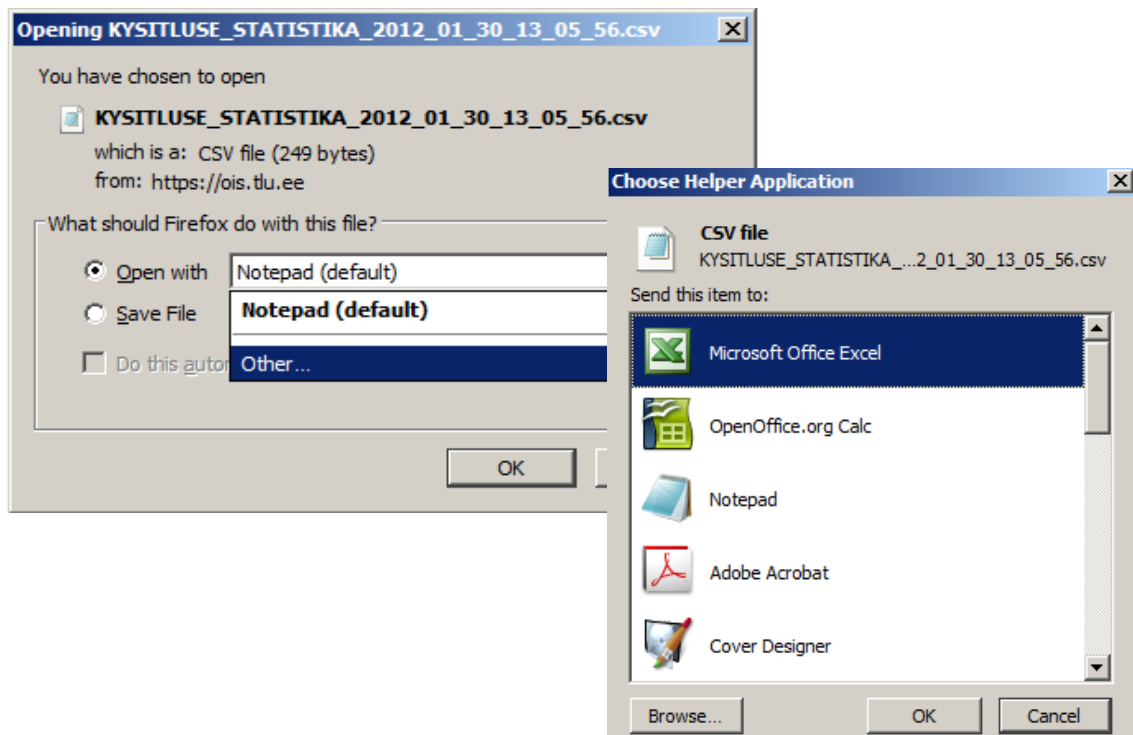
Opening KYSITLUSE_STATISTIKA_2012_01_30_13_05_56.csv

You have chosen to open

KYSITLUSE_STATISTIKA_2012_01_30_13_05_56.csv

which is a: CSV file (249 bytes)
from: https://ois.tlu.ee

What should Firefox do with this file?

Open with Notepad (default)

Save File

Do this autom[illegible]

Notepad (default)

Other...

OK

Choose Helper Application

CSV file
KYSITLUSE_STATISTIKA_...2_01_30_13_05_56.csv

Send this item to:

Microsoft Office Excel

OpenOffice.org Calc

Notepad

Adobe Acrobat

Cover Designer

Browse...

OK

Cancel